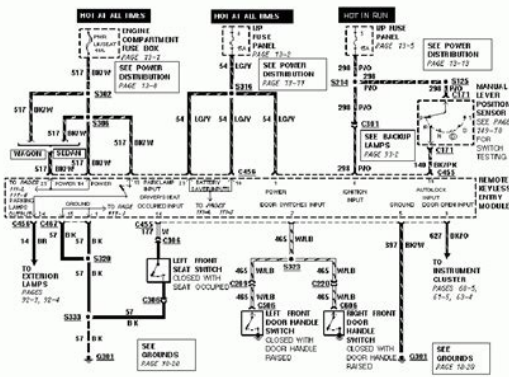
HOT AT ALL TIMES

HOT AT ALL TIMES

HOT IN RUN

PWR LAUSEAT 40A

ENGINE COMPARTMENT FUSE BOX PAGE 13-1

SEE POWER DISTRIBUTION PAGE 13-8

I/P FUSE PANEL PAGE 13-2

SEE POWER DISTRIBUTION PAGE 13-77

I/P FUSE PANEL PAGE 13-5

SEE POWER DISTRIBUTION PAGE 13-13

517 BK/W

S302

517 BK/W

S305

517 BK/W

WAGON

SEDAN

517 BK/W

54 LG/Y

S316

54 LG/Y

54 LG/Y

54 LG/Y

298 P/O

S214

298 P/O

C301

298 P/O

S125

298 P/O

C171

MANUAL LEVER POSITION SENSOR SEE PAGE 29-70 FOR SWITCH TESTING

C171

SEE BACKUP LAMPS PAGE 5-1

149 BK/PK

C453

C456

POWER

POWER

DRIVER'S SEAT OCCUPIED INPUT

POWER

DOOR SWITCHES INPUT

IGNITION INPUT

GROUND

AUTOLOCK INPUT

DOOR OPEN INPUT

REMOTE KEYLESS ENTRY MODULE

GROUND

TO PAGE

C452

C453

14 BR

57 BK

S329

57 BK

C455

177

C305

LEFT FRONT SEAT SWITCH CLOSED WITH SEAT OCCUPIED

C305

57 BK

S333

57 BK

TO EXTERIOR LAMPS PAGES 92-1, 92-4

SEE GROUNDS PAGE 10-20

G301

465 W/LB

S323

465 W/LB

465 W/LB

C220

C221

C605

C606

LEFT FRONT DOOR HANDLE SWITCH CLOSED WITH DOOR HANDLE RAISED

RIGHT FRONT DOOR HANDLE SWITCH CLOSED WITH DOOR HANDLE RAISED

397 BK/W

627 BK/O

TO INSTRUMENT CLUSTER PAGES 60-5, 61-5, 63-4

SEE GROUNDS PAGE 10-29

G301